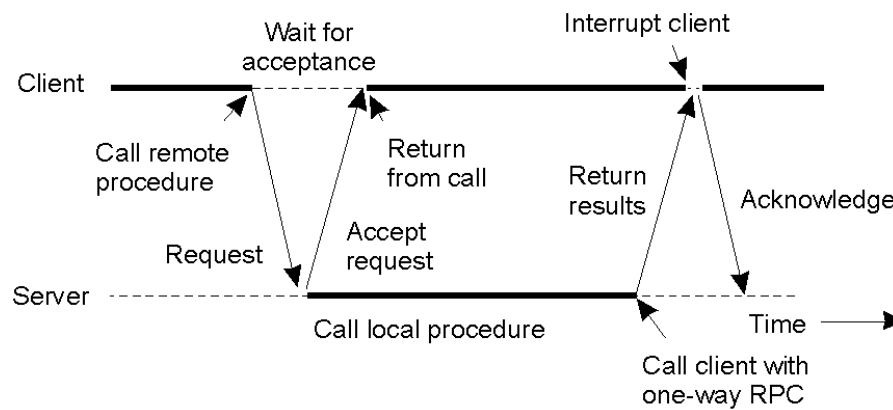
Wait for acceptance

Interrupt client

Client

Call remote procedure

Return from call

Return results

Acknowledge

Request

Accept request

Server

Call local procedure

Time

Call client with one-way RPC